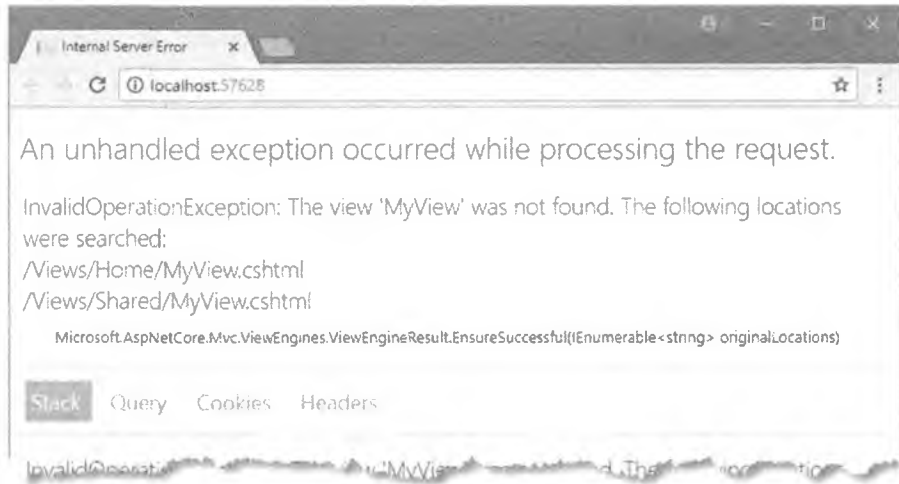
Internal Server Error ×

localhost:57628

An unhandled exception occurred while processing the request.

InvalidOperationException: The view 'MyView' was not found. The following locations were searched:
/Views/Home/MyView.cshtml
/Views/Shared/MyView.cshtml

Microsoft.AspNetCore.Mvc.ViewEngines.ViewEngineResult.EnsureSuccessful(IEnumerable<string> originalLocations)

Stack Query Cookies Headers

InvalidOperati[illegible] 'MyView' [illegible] d. The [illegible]